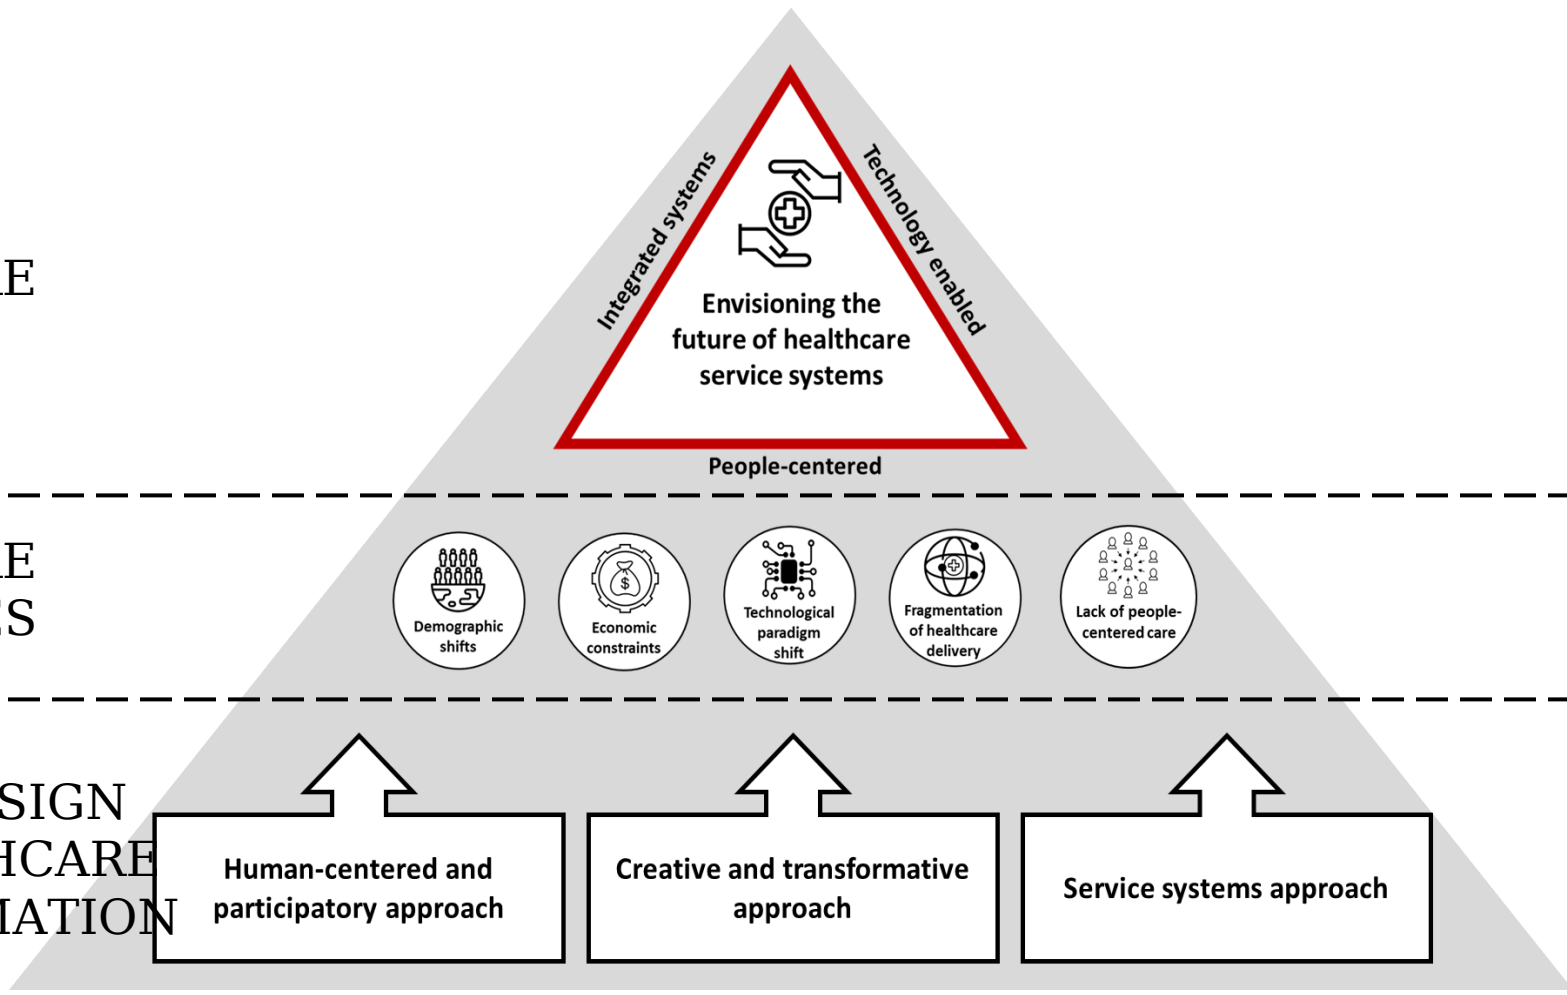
E

Integrated systems

Technology enabled

Envisioning the future of healthcare service systems

People-centered

E
S

Demographic shifts

Economic constraints

Technological paradigm shift

Fragmentation of healthcare delivery

Lack of people-centered care

SIGN
HCARE
IATION

Human-centered and participatory approach

Creative and transformative approach

Service systems approach